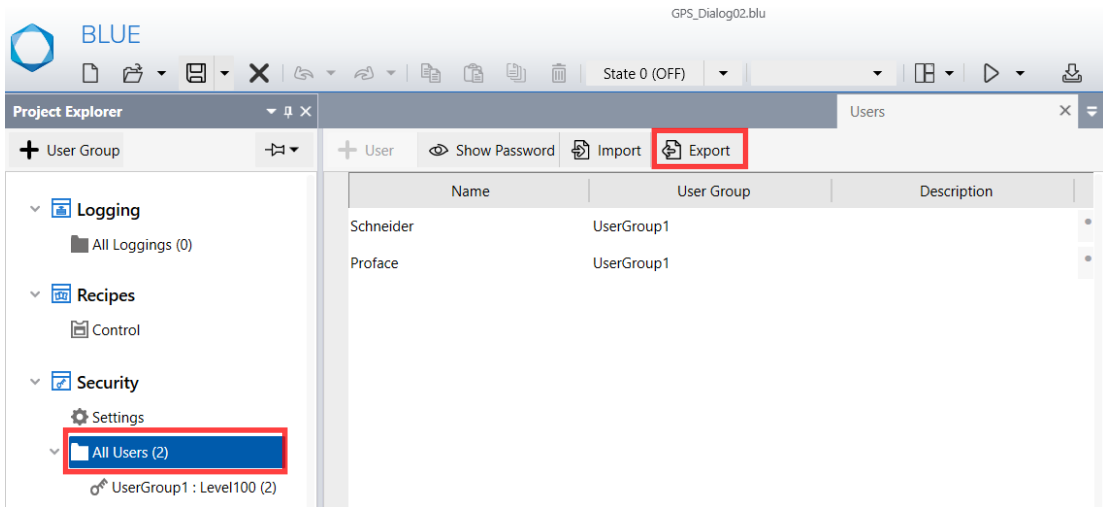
BLUE

GPS_Dialog02.blu

State 0 (OFF)

Project Explorer

Users

User Group

User

Show Password

Import

Export

Logging

All Loggings (0)

Recipes

Control

Security

Settings

All Users (2)

UserGroup1 : Level100 (2)

| Name | User Group | Description |
|---|---|---|
| Schneider | UserGroup1 | |
| Proface | UserGroup1 | |